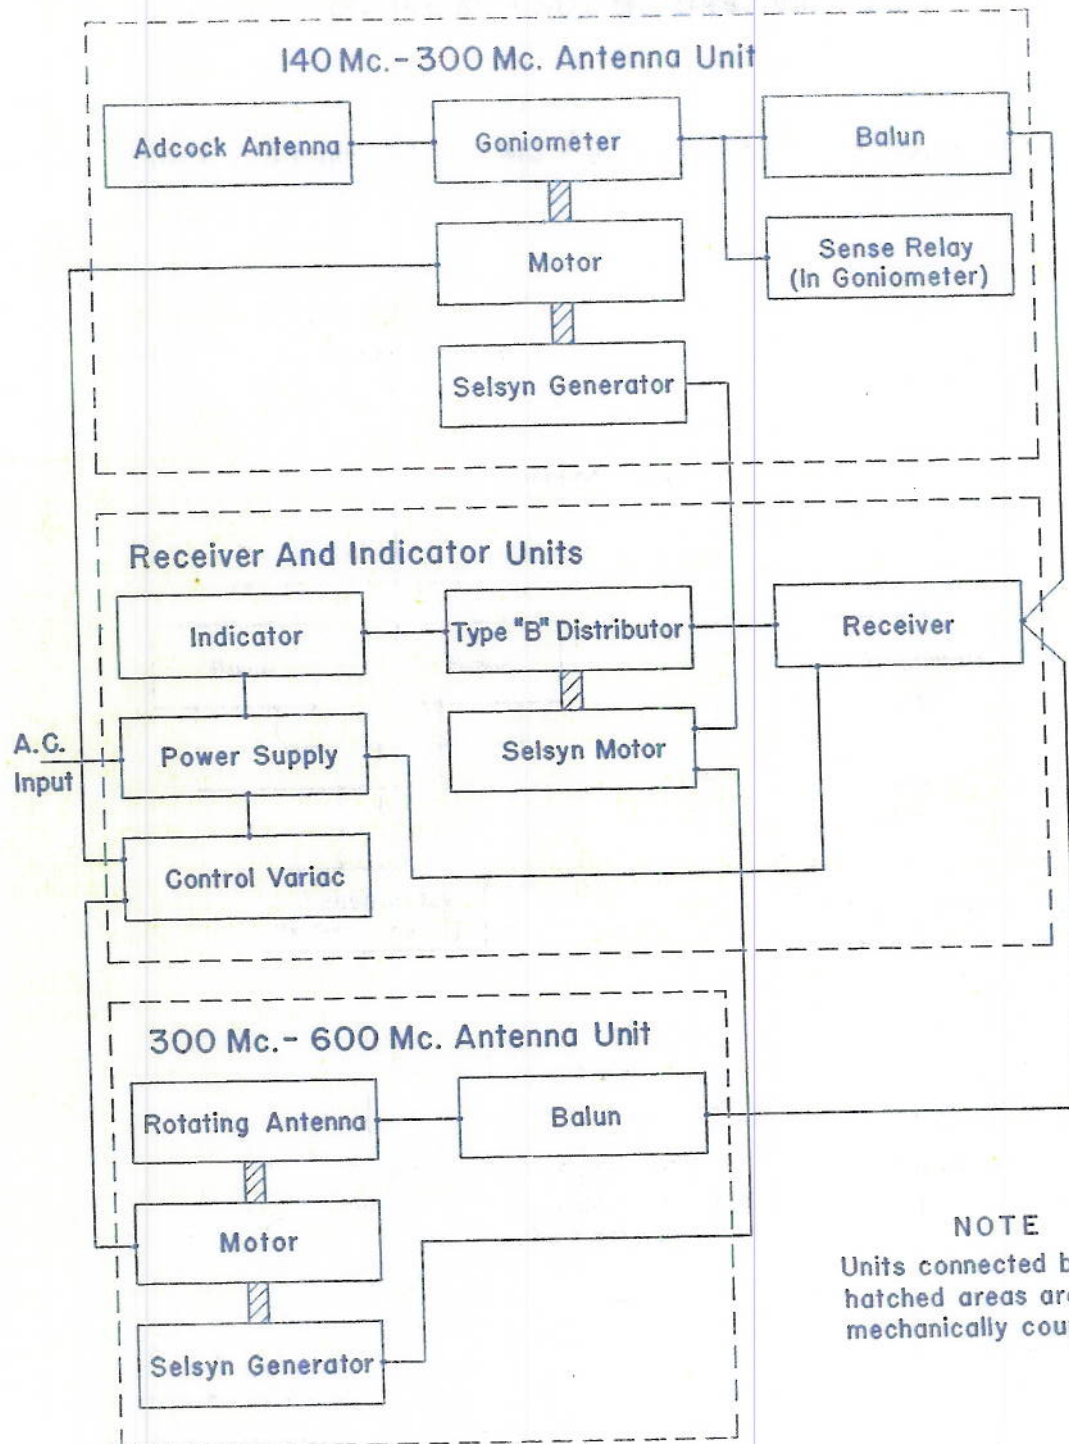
140 Mc.- 300 Mc. Antenna Unit

Adcock Antenna

Goniometer

Balun

Motor

Sense Relay (In Goniometer)

Selsyn Generator

Receiver And Indicator Units

Indicator

Type "B" Distributor

Receiver

A.C. Input

Power Supply

Selsyn Motor

Control Variac

300 Mc.- 600 Mc. Antenna Unit

Rotating Antenna

Balun

Motor

Selsyn Generator

NOTE

Units connected b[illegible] hatched areas ar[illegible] mechanically cou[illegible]